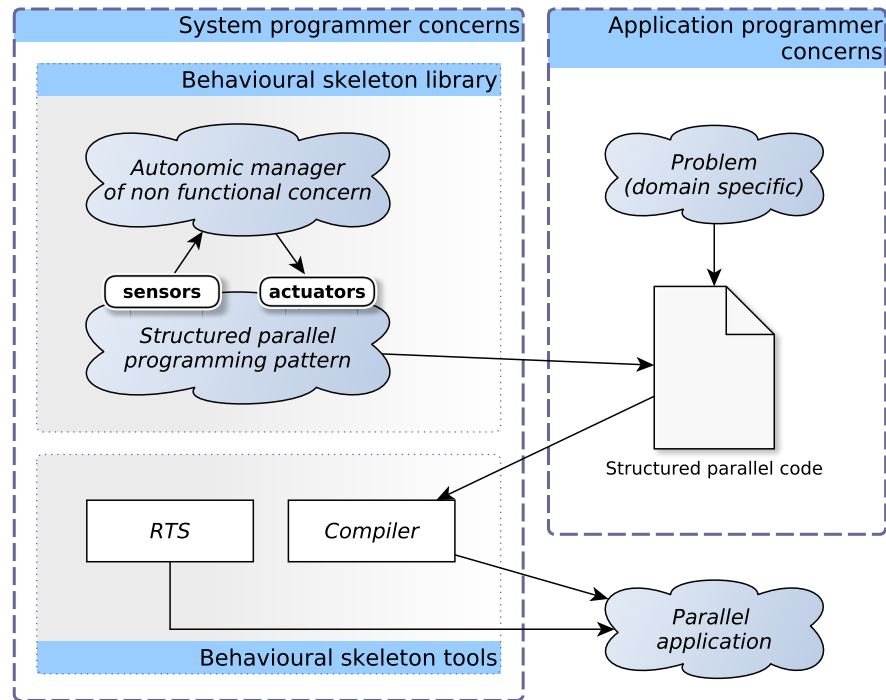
System programmer concerns

Behavioural skeleton library

Autonomic manager of non functional concern

sensors

actuators

Structured parallel programming pattern

RTS

Compiler

Behavioural skeleton tools

Application programmer concerns

Problem (domain specific)

Structured parallel code

Parallel application